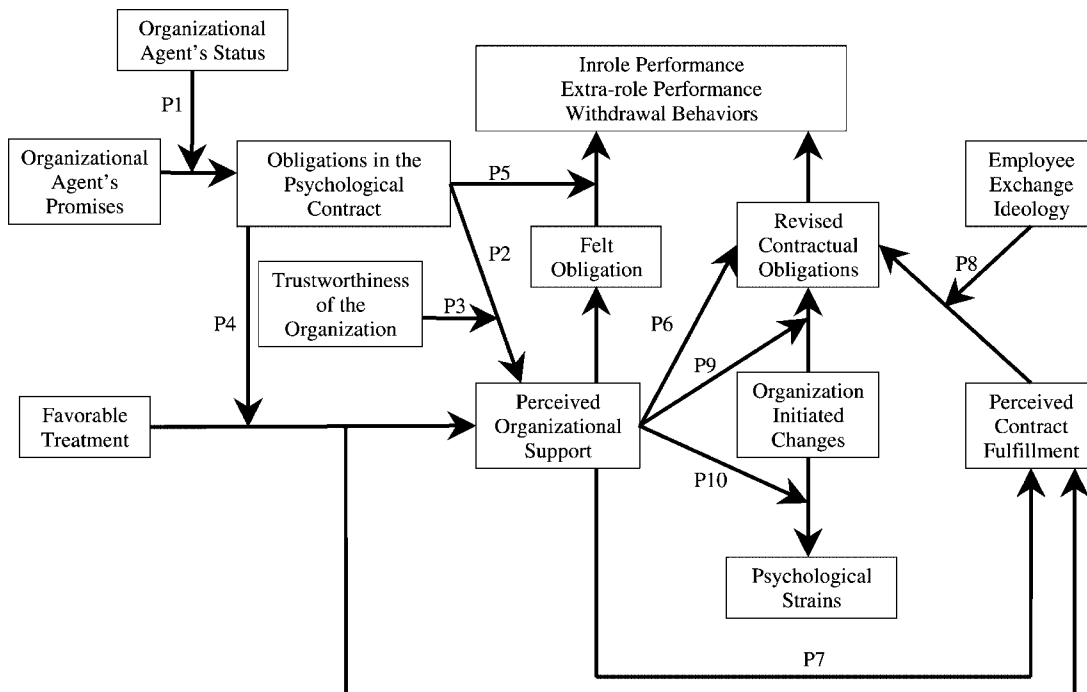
Organizational Agent's Status

P1

Organizational Agent's Promises

Obligations in the Psychological Contract

Inrole Performance
Extra-role Performance
Withdrawal Behaviors

P5

P2

Felt Obligation

Revised Contractual Obligations

Employee Exchange Ideology

P8

Trustworthiness of the Organization

P3

P4

P6

P9

Favorable Treatment

Perceived Organizational Support

Organization Initiated Changes

Perceived Contract Fulfillment

P10

Psychological Strains

P7